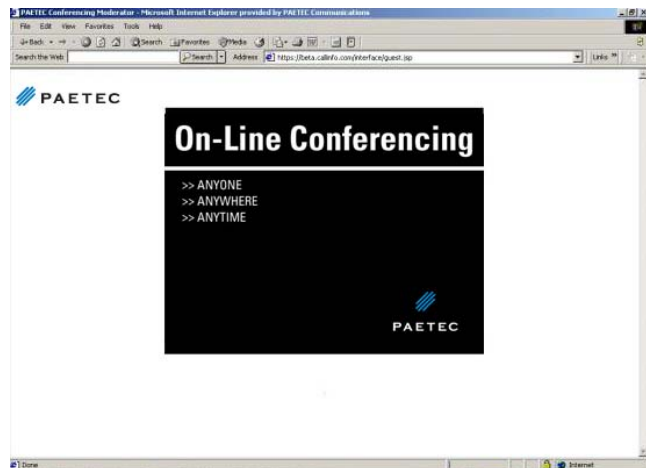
PAETEC Conferencing Moderator - Microsoft Internet Explorer provided by PAETEC Communications

File Edit View Favorites Tools Help

Back Search Favorites Media

Search the Web Search Address https://beta.callinfo.com/interface/guest.jsp Links

PAETEC

On-Line Conferencing

>> ANYONE
>> ANYWHERE
>> ANYTIME

PAETEC

Done Internet